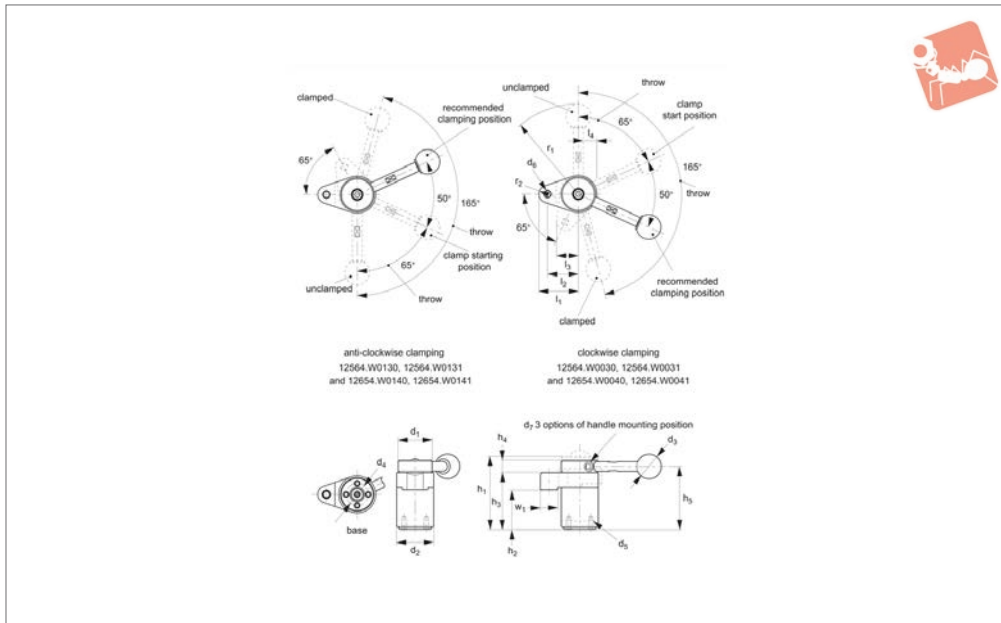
clamped

recommended clamping position

65°

50°

165°

throw

clamp starting position

65°

unclamped

throw

unclamped

throw

clamp start position

65°

$l_4$

$r_1$

$d_6$

$r_2$

165°

50°

throw

65°

$l_3$

$l_2$

$l_1$

recommended clamping position

clamped

anti-clockwise clamping
12564.W0130, 12564.W0131
and 12654.W0140, 12654.W0141

clockwise clamping
12564.W0030, 12564.W0031
and 12654.W0040, 12654.W0041

$d_1$

$d_4$

base

$d_2$

$h_4$

$d_7$ 3 options of handle mounting position

$d_3$

$h_1$

$h_3$

$w_1$

$h_5$

$h_2$

$d_5$